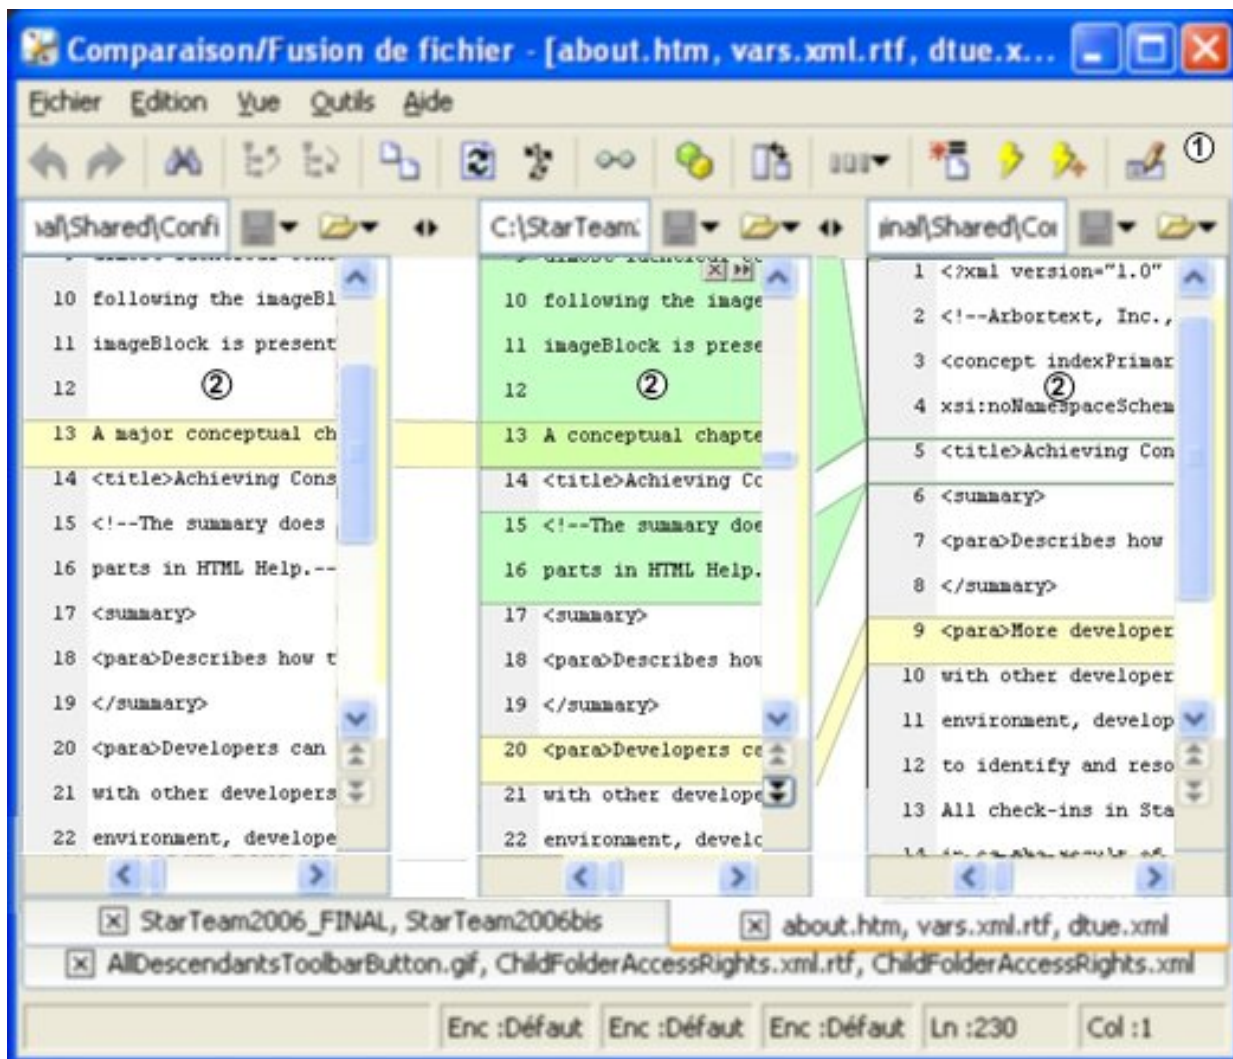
Comparaison/Fusion de fichier - [about.htm, vars.xml.rtf, dtue.x...

Fichier Edition Vue Outils Aide

①

\al\Shared\Confi

10 following the imageBl
11 imageBlock is present
12 ②
13 A major conceptual ch
14 <title>Achieving Cons
15 <!--The summary does
16 parts in HTML Help.--
17 <summary>
18 <para>Describes how t
19 </summary>
20 <para>Developers can
21 with other developers
22 environment, develope

C:\StarTeam

10 following the image
11 imageBlock is prese
12 ②
13 A conceptual chapte
14 <title>Achieving Cc
15 <!--The summary doe
16 parts in HTML Help.
17 <summary>
18 <para>Describes hov
19 </summary>
20 <para>Developers ce
21 with other develope
22 environment, develc

inal\Shared\Co

1 <?xml version="1.0"
2 <!--Arbortext, Inc.,
3 <concept indexPrimar
4 xsi:noNamespaceSchem ②
5 <title>Achieving Con
6 <summary>
7 <para>Describes how
8 </summary>
9 <para>More developer
10 with other developer
11 environment, develop
12 to identify and reso
13 All check-ins in Sta

StarTeam2006_FINAL, StarTeam2006bis
about.htm, vars.xml.rtf, dtue.xml
AllDescendantsToolbarButton.gif, ChildFolderAccessRights.xml.rtf, ChildFolderAccessRights.xml

Enc :Défaut | Enc :Défaut | Enc :Défaut | Ln :230 | Col :1